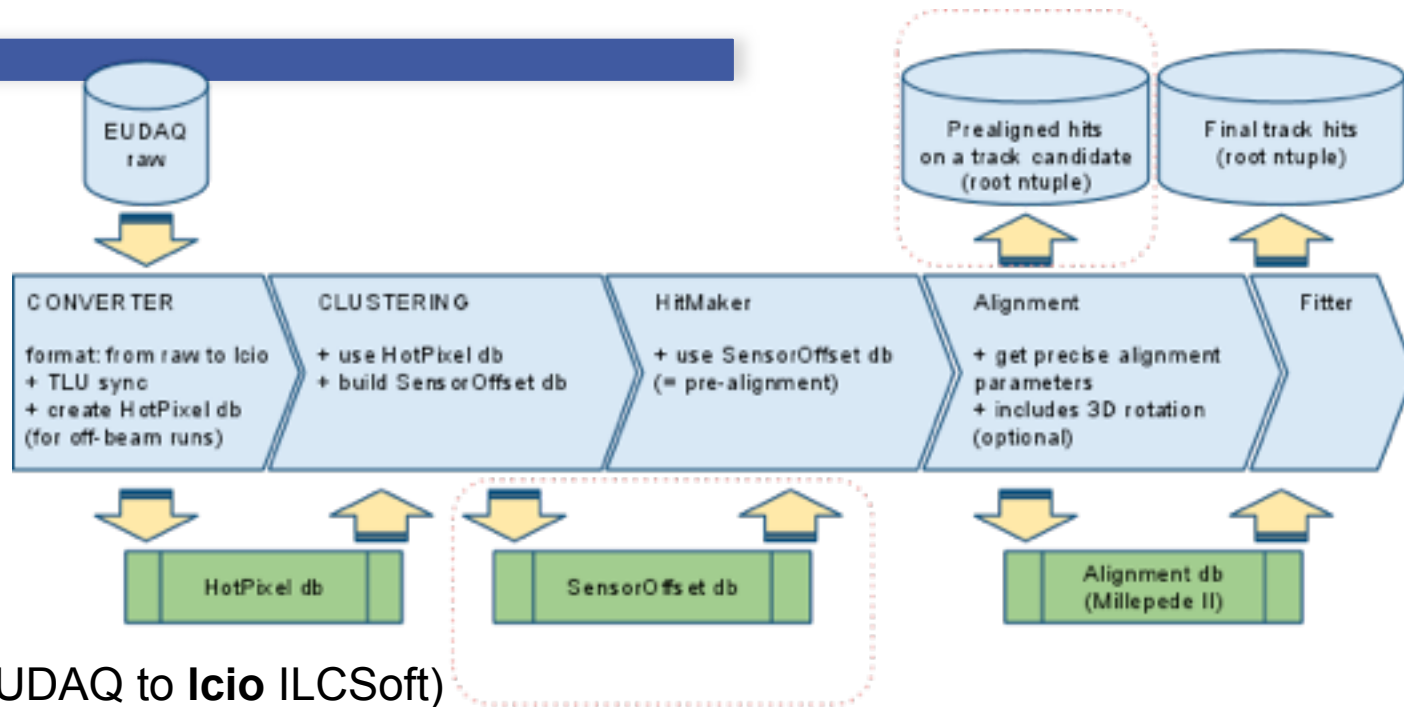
EUDAQ raw

Prealigned hits on a track candidate (root ntuple)

Final track hits (root ntuple)

CONVERTER

format: from raw to lcio
+ TLU sync
+ create HotPixel db (for off-beam runs)

CLUSTERING

+ use HotPixel db
+ build SensorOffset db

HitMaker

+ use SensorOffset db (= pre-alignment)

Alignment

+ get precise alignment parameters
+ includes 3D rotation (optional)

Fitter

HotPixel db

SensorOffset db

Alignment db (Millepede II)

UDAQ to **lcio** ILCSoft)